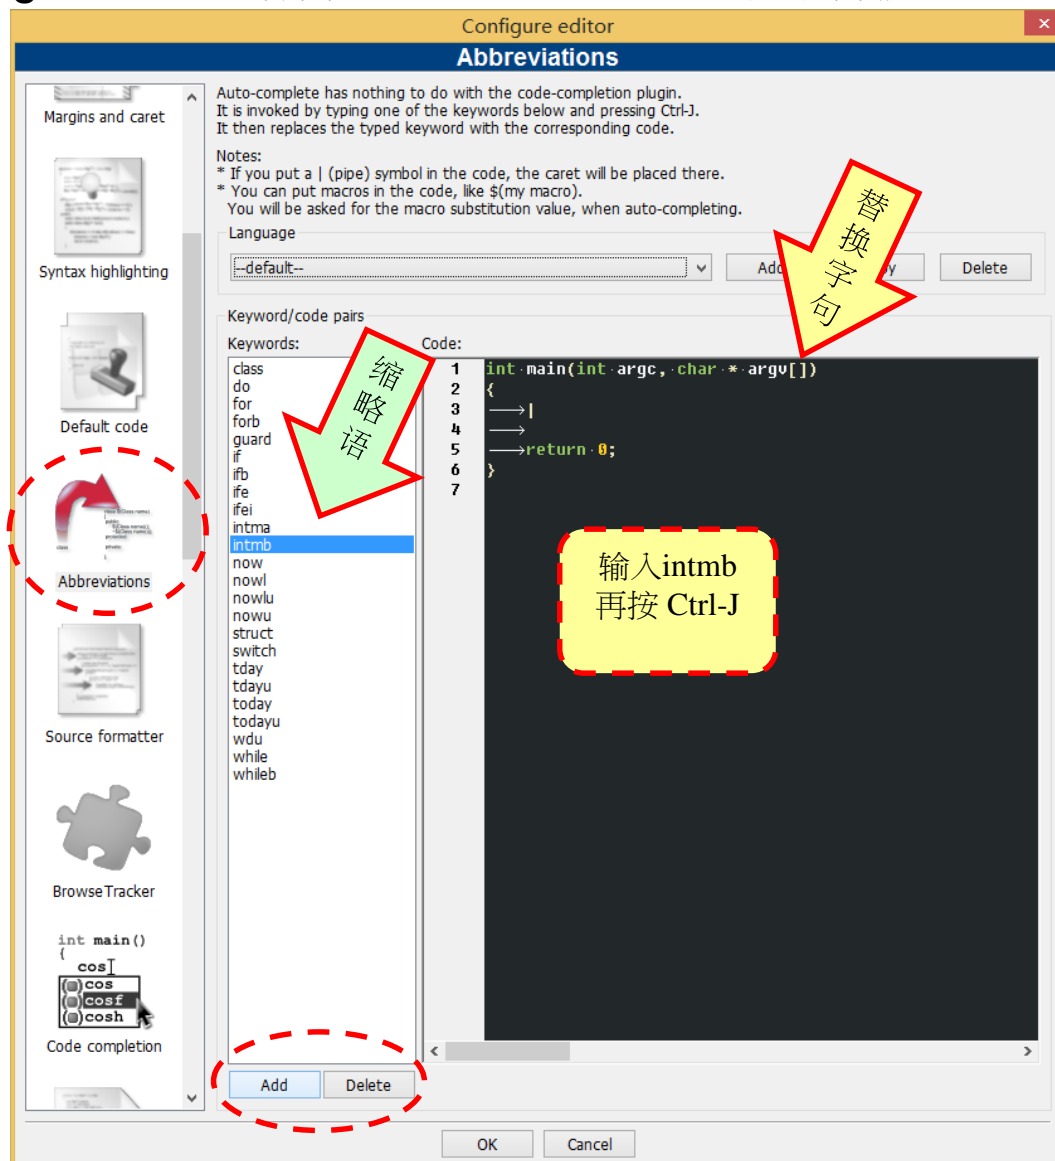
Configure editor

Abbreviations

Margins and caret

Syntax highlighting

Default code

Abbreviations

Source formatter

BrowseTracker

int main()
{
cos
cos
cosf
cosh

Code completion

Auto-complete has nothing to do with the code-completion plugin.
It is invoked by typing one of the keywords below and pressing Ctrl-J.
It then replaces the typed keyword with the corresponding code.

Notes:
* If you put a | (pipe) symbol in the code, the caret will be placed there.
* You can put macros in the code, like $(my macro).
You will be asked for the macro substitution value, when auto-completing.

Language

--default--

Add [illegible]y

Delete

替换字句

Keyword/code pairs

Keywords:

Code:

缩略语

class
do
for
forb
guard
if
ifb
ife
ifei
intma
intmb
now
nowl
nowlu
nowu
struct
switch
tday
tdayu
today
todayu
wdu
while
whileb

1 int main(int argc, char * argv[])
2 {
3 |
4
5 return 0;
6 }
7

输入intmb
再按 Ctrl-J

Add

Delete

OK

Cancel